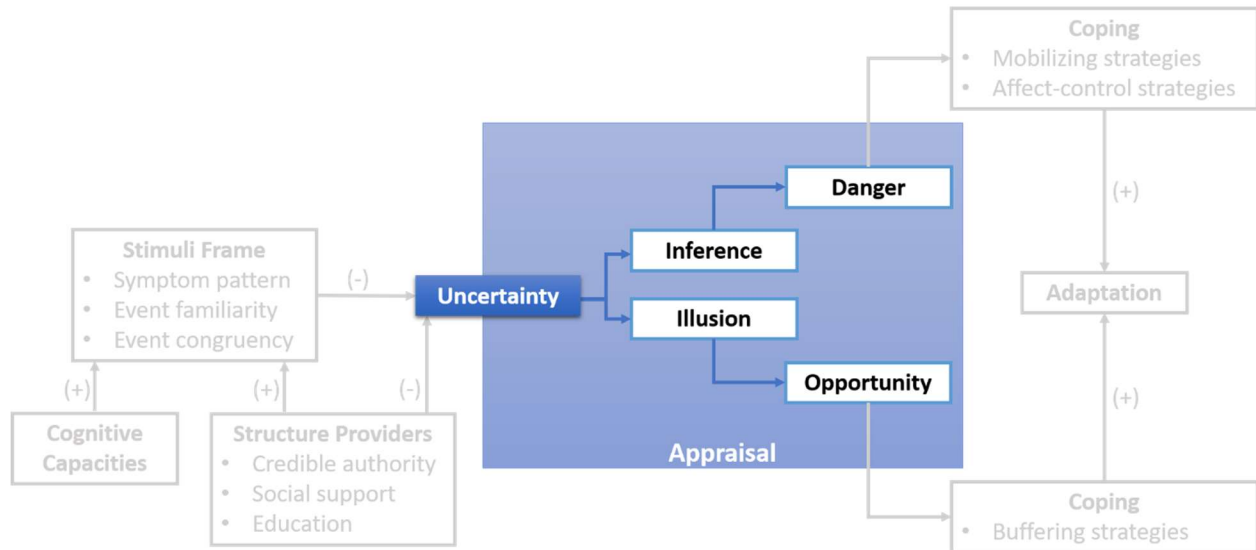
Coping
• Mobilizing strategies
• Affect-control strategies

Danger

(+)

Stimuli Frame
• Symptom pattern
• Event familiarity
• Event congruency

(-)

Uncertainty

Inference

Illusion

Adaptation

Opportunity

(+)

(+)

(-)

(+)

Cognitive Capacities

Structure Providers
• Credible authority
• Social support
• Education

Appraisal

Coping
• Buffering strategies